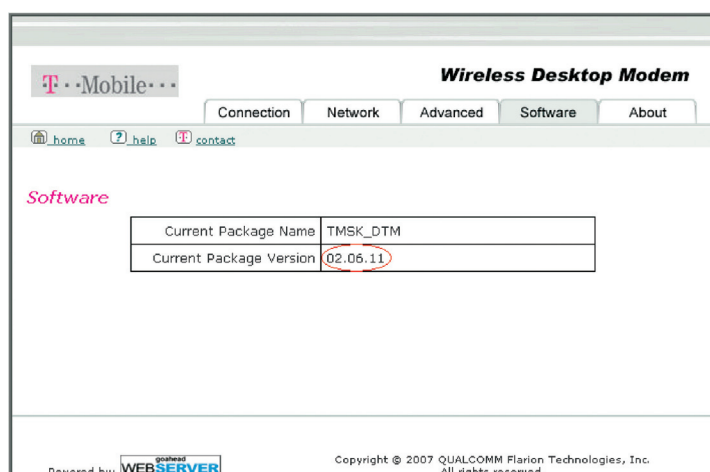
T · · Mobile · · ·

Wireless Desktop Modem

Connection | Network | Advanced | Software | About

home  help  contact

Software

| Current Package Name | TMSK_DTM |
|---|---|
| Current Package Version | 02.06.11 |

Powered by: goahead WEBSERVER

Copyright © 2007 QUALCOMM Flarion Technologies, Inc. All rights reserved